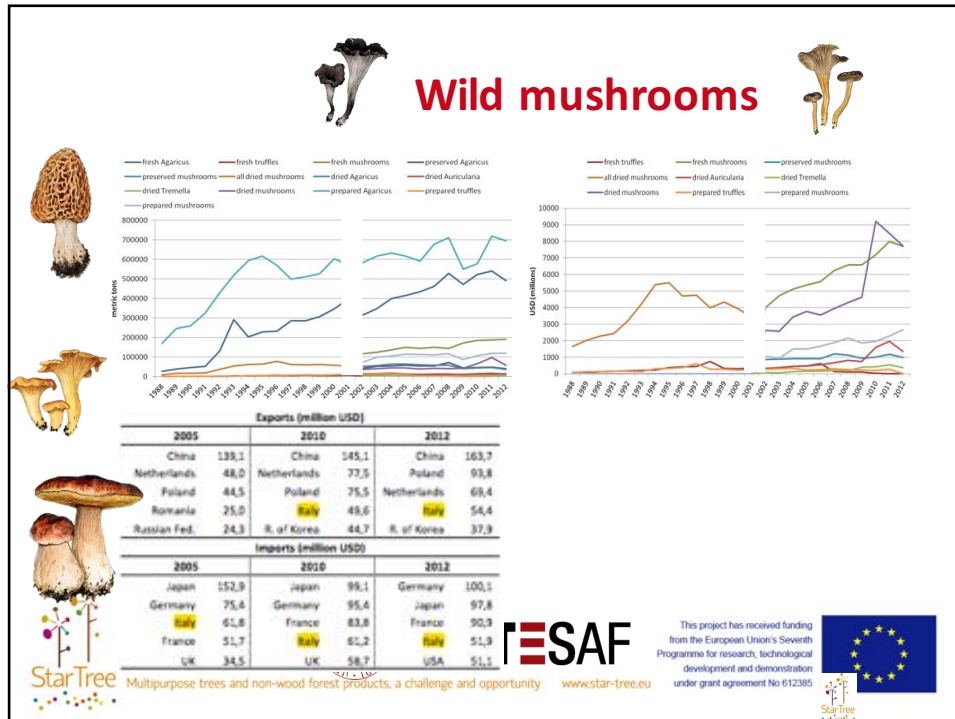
Wild mushrooms

fresh Agaricus
fresh truffles
fresh mushrooms
preserved Agaricus
preserved mushrooms
all dried mushrooms
dried Agaricus
dried Auricularia
dried Tremella
dried mushrooms
prepared Agaricus
prepared truffles
prepared mushrooms

metric tons

800000
700000
600000
500000
400000
300000
200000
100000
0

1988 1989 1990 1991 1992 1993 1994 1995 1996 1997 1998 1999 2000 2001 2002 2003 2004 2005 2006 2007 2008 2009 2010 2011 2012

fresh truffles
fresh mushrooms
preserved mushrooms
all dried mushrooms
dried Auricularia
dried Tremella
dried mushrooms
prepared truffles
prepared mushrooms

USD (millions)

10000
9000
8000
7000
6000
5000
4000
3000
2000
1000
0

1988 1989 1990 1991 1992 1993 1994 1995 1996 1997 1998 1999 2000 2001 2002 2003 2004 2005 2006 2007 2008 2009 2010 2011 2012

Exports (million USD)

| 2005 | | 2010 | | 2012 | |
|---|---|---|---|---|---|
| China | 139,1 | China | 145,1 | China | 163,7 |
| Netherlands | 48,0 | Netherlands | 77,5 | Poland | 93,8 |
| Poland | 44,5 | Poland | 75,5 | Netherlands | 69,4 |
| Romania | 25,0 | Italy | 49,6 | Italy | 54,4 |
| Russian Fed. | 24,3 | R. of Korea | 44,7 | R. of Korea | 37,9 |

Imports (million USD)

| 2005 | | 2010 | | 2012 | |
|---|---|---|---|---|---|
| Japan | 152,9 | Japan | 99,1 | Germany | 100,1 |
| Germany | 75,4 | Germany | 95,4 | Japan | 97,8 |
| Italy | 61,8 | France | 83,8 | France | 90,3 |
| France | 51,7 | Italy | 61,2 | Italy | 51,9 |
| UK | 34,5 | UK | 58,7 | USA | 51,1 |

TESAF

This project has received funding from the European Union's Seventh Programme for research, technological development and demonstration under grant agreement No 612385

StarTree

Multipurpose trees and non-wood forest products, a challenge and opportunity www.star-tree.eu

StarTree